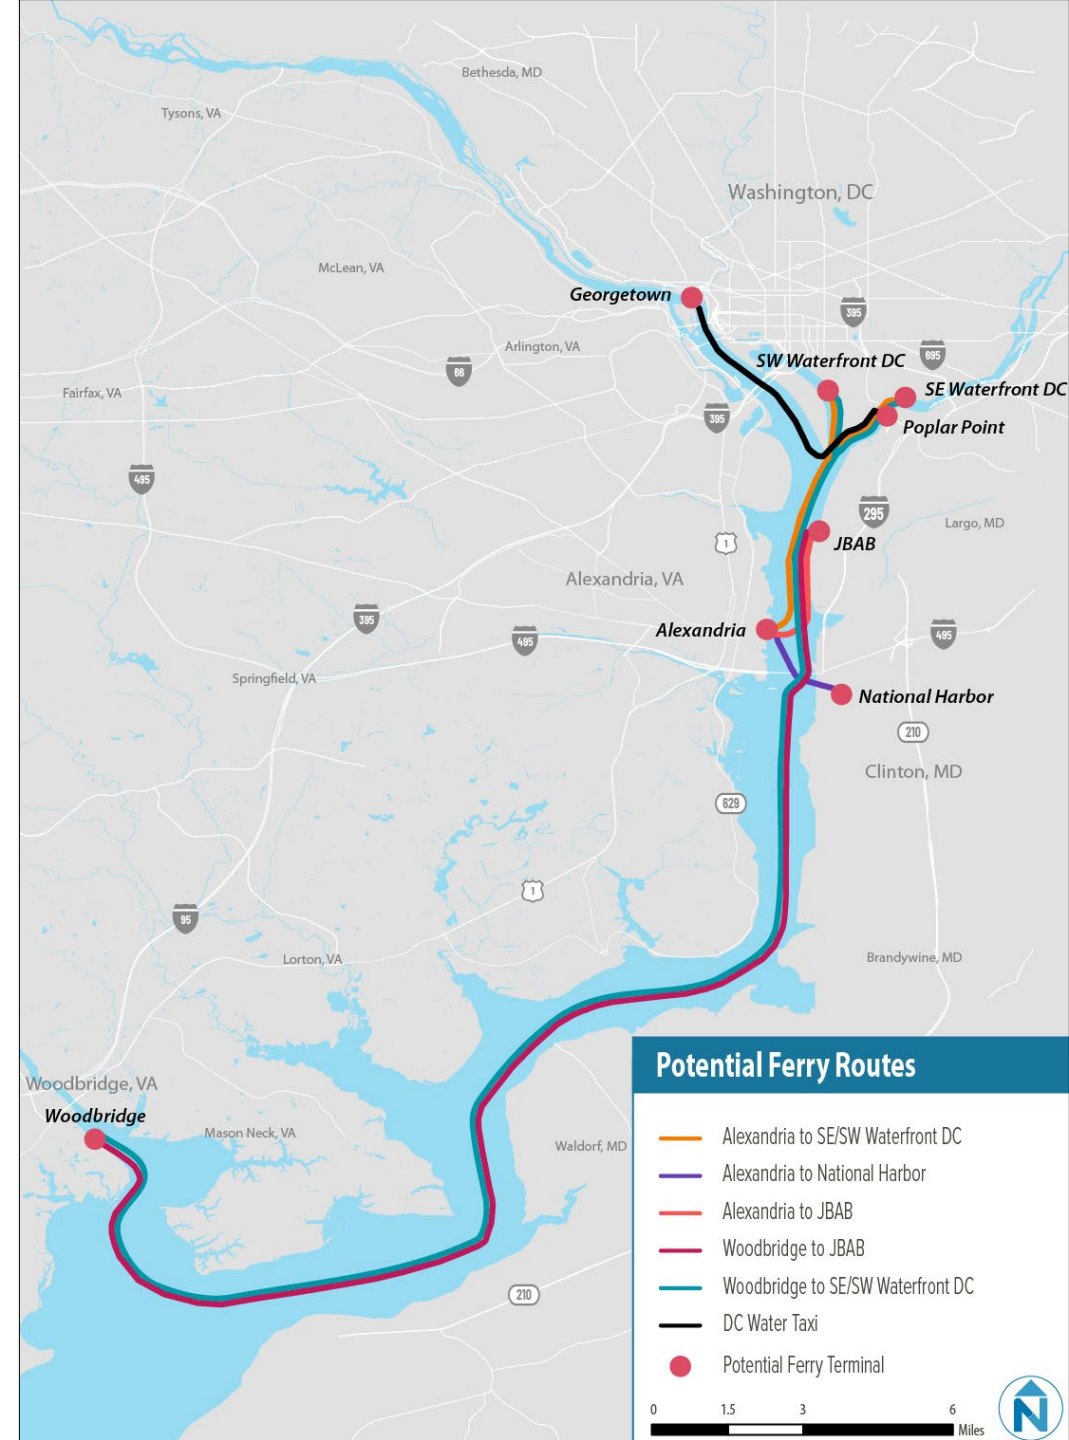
Bethesda, MD
Tysons, VA
Washington, DC
McLean, VA
Georgetown
395
Arlington, VA
66
SW Waterfront DC
695
Fairfax, VA
395
SE Waterfront DC
Poplar Point
495
295
Largo, MD
1
JBAB
Alexandria, VA
395
495
Alexandria
495
Springfield, VA
National Harbor
210
Clinton, MD
629
1
95
Lorton, VA
Brandywine, MD
Woodbridge, VA
Woodbridge
Mason Neck, VA
Waldorf, MD
210

Potential Ferry Routes
Alexandria to SE/SW Waterfront DC
Alexandria to National Harbor
Alexandria to JBAB
Woodbridge to JBAB
Woodbridge to SE/SW Waterfront DC
DC Water Taxi
Potential Ferry Terminal
0 1.5 3 6 Miles
N